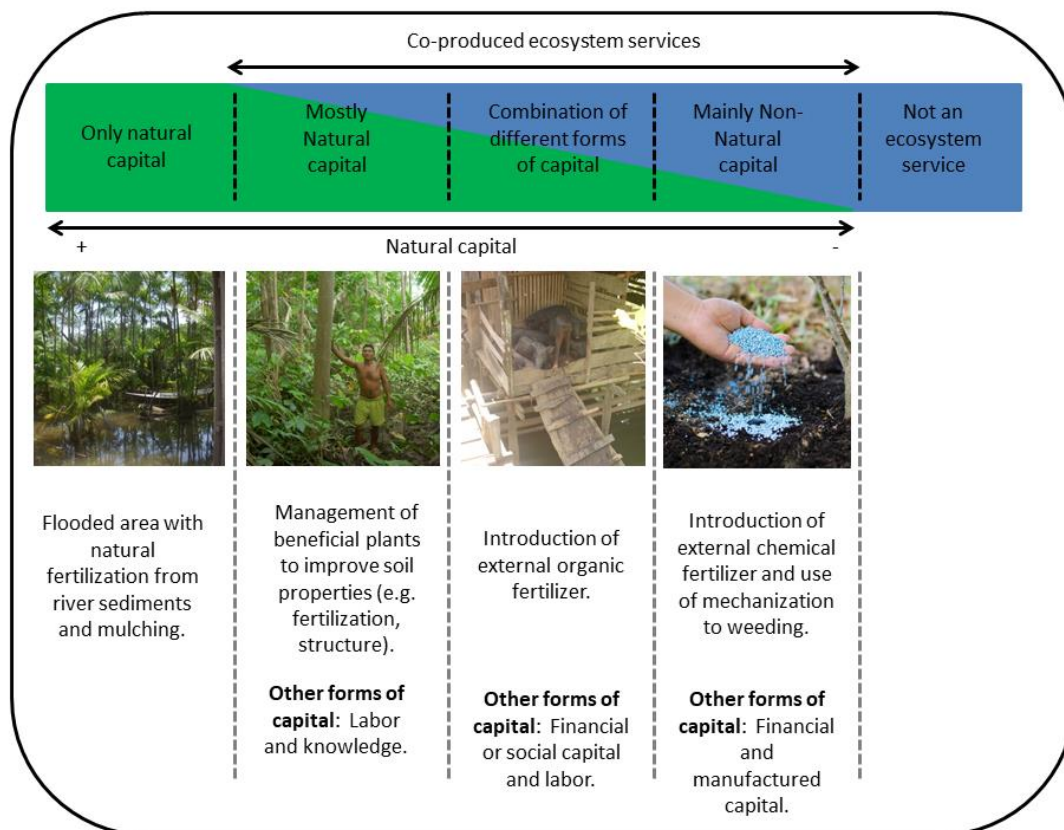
Co-produced ecosystem services

Only natural capital

Mostly Natural capital

Combination of different forms of capital

Mainly Non-Natural capital

Not an ecosystem service

+

Natural capital

-

Flooded area with natural fertilization from river sediments and mulching.

Management of beneficial plants to improve soil properties (e.g. fertilization, structure).

**Other forms of capital**: Labor and knowledge.

Introduction of external organic fertilizer.

**Other forms of capital**: Financial or social capital and labor.

Introduction of external chemical fertilizer and use of mechanization to weeding.

**Other forms of capital**: Financial and manufactured capital.